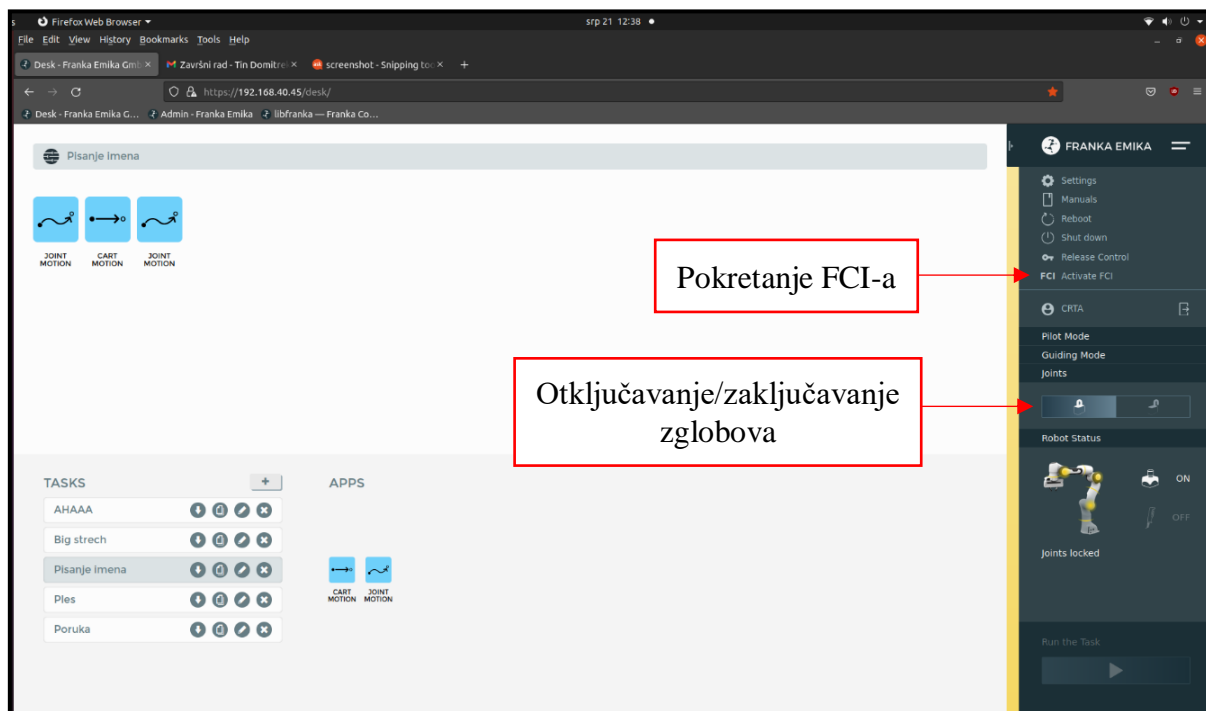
s Firefox Web Browser ▾ srp 21 12:38 ●

File Edit View History Bookmarks Tools Help

Desk - Franka Emika Gmb × Završni rad - Tin Domitre × screenshot - Snipping too × +

https://192.168.40.45/desk/

Desk - Franka Emika G... Admin - Franka Emika libfranka — Franka Co...

Pisanje imena

JOINT MOTION CART MOTION JOINT MOTION

FRANKA EMIKA

Settings
Manuals
Reboot
Shut down
Release Control
FCI Activate FCI

Pokretanje FCI-a

CRTA

Pilot Mode
Guiding Mode
Joints

Otključavanje/zaključavanje zglobova

Robot Status

ON
OFF

Joints locked

TASKS +

AHAAA
Big strech
Pisanje imena
Ples
Poruka

APPS

CART MOTION JOINT MOTION

Run the Task